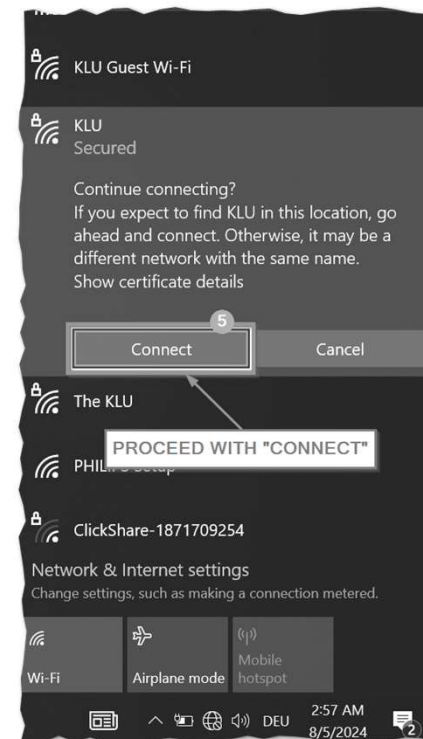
KLU Guest Wi-Fi

KLU
Secured

Continue connecting?
If you expect to find KLU in this location, go ahead and connect. Otherwise, it may be a different network with the same name.
Show certificate details

5

Connect

Cancel

The KLU

PROCEED WITH "CONNECT"

PHIL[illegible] Setup

ClickShare-1871709254

Network & Internet settings
Change settings, such as making a connection metered.

Wi-Fi

Airplane mode

Mobile hotspot

DEU

2:57 AM
8/5/2024

2